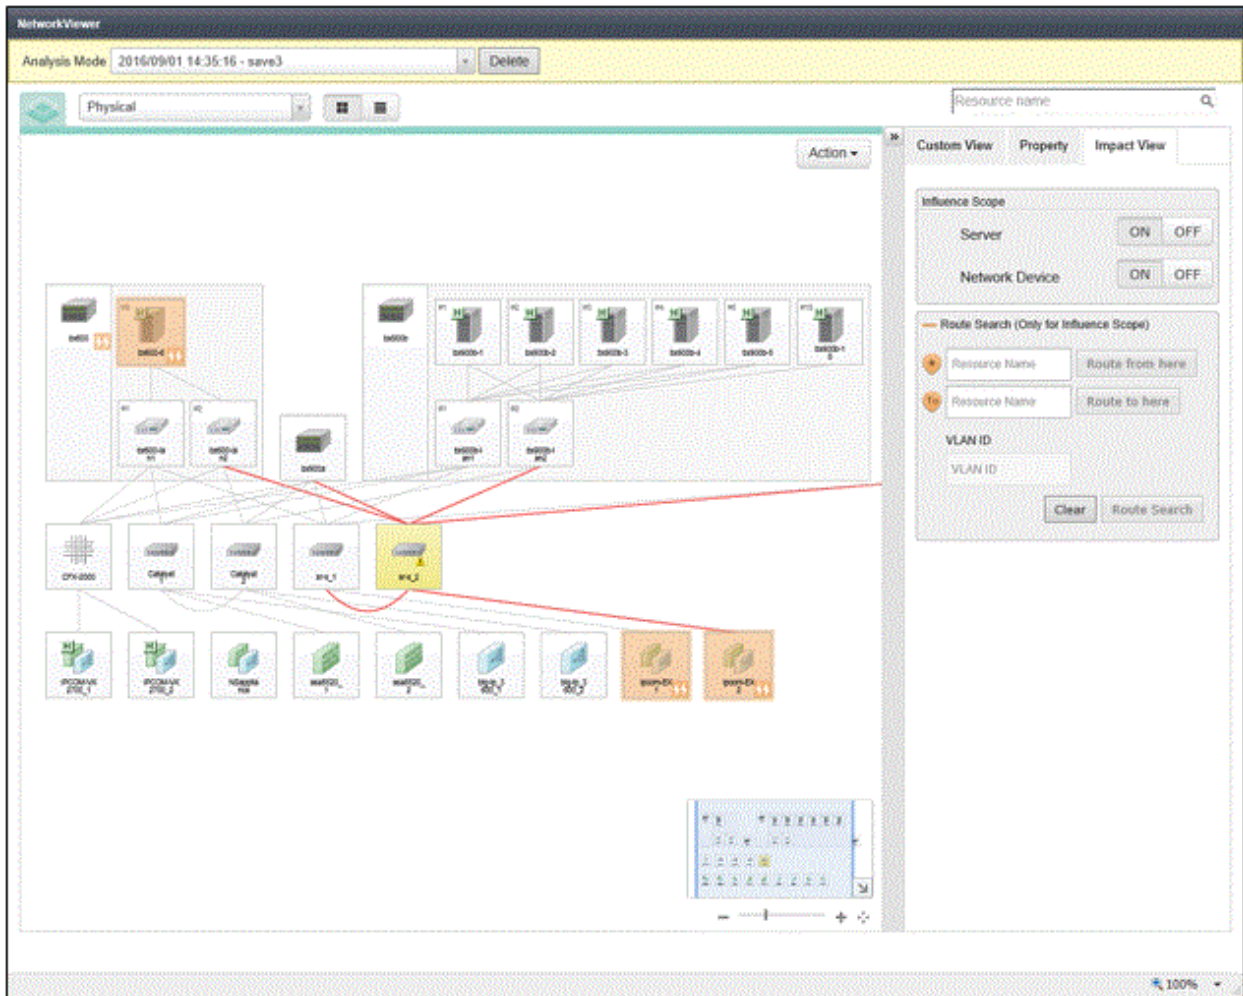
NetworkViewer

Analysis Mode 2016/09/01 14:35:16 - save3 Delete

Physical

Resource name

Action

Custom View Property Impact View

Influence Scope

Server ON OFF

Network Device ON OFF

Route Search (Only for Influence Scope)

Resource Name Route from here

Resource Name Route to here

VLAN ID

VLAN ID

Clear Route Search

bx600-6

bx900-1 bx900-2 bx900-3 bx900-4 bx900-5

CFX-2000 Catalyst Catalyst sru_1 sru_2

IPCOM-VX NSappliance eternus-DX eternus-DX

100%